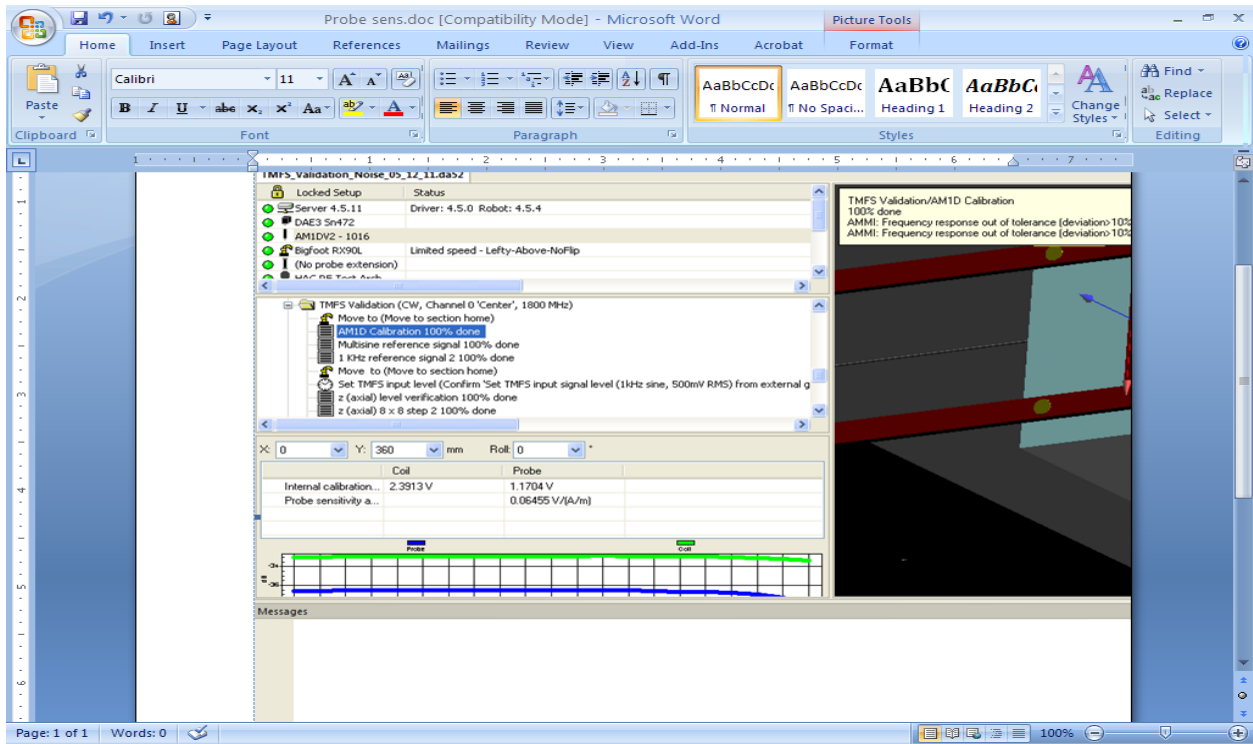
Probe sens.doc [Compatibility Mode] - Microsoft Word

Picture Tools

Home Insert Page Layout References Mailings Review View Add-Ins Acrobat Format

Paste

Clipboard

Calibri 11

Font

Paragraph

AaBbCcDc ¶ Normal

AaBbCcDc ¶ No Spaci...

AaBbC Heading 1

AaBbCc Heading 2

Change Styles

Styles

Find

Replace

Select

Editing

TMFS_Validation_Noise_05_12_11.da52

| Locked Setup | Status |
|---|---|
| Server 4.5.11 | Driver: 4.5.0 Robot: 4.5.4 |
| DAE3 Sn472 | |
| AM1DV2 - 1016 | |
| Bigfoot RX90L | Limited speed - Lefty-Above-NoFlip |
| (No probe extension) | |
| HAC RF Test Arch | |

TMFS Validation (CW, Channel 0 'Center', 1800 MHz)
Move to (Move to section home)
AM1D Calibration 100% done
Multisine reference signal 100% done
1 KHz reference signal 2 100% done
Move to (Move to section home)
Set TMFS input level (Confirm 'Set TMFS input signal level (1kHz sine, 500mV RMS) from external g
z (axial) level verification 100% done
z (axial) 8 x 8 step 2 100% done

X: 0 Y: 360 mm Roll: 0 °

| | Coil | Probe |
|---|---|---|
| Internal calibration... | 2.3913 V | 1.1704 V |
| Probe sensitivity a... | | 0.06455 V/(A/m) |

Probe Coil

TMFS Validation/AM1D Calibration
100% done
AMMI: Frequency response out of tolerance (deviation>10%
AMMI: Frequency response out of tolerance (deviation>10%

Messages

Page: 1 of 1 Words: 0

100%